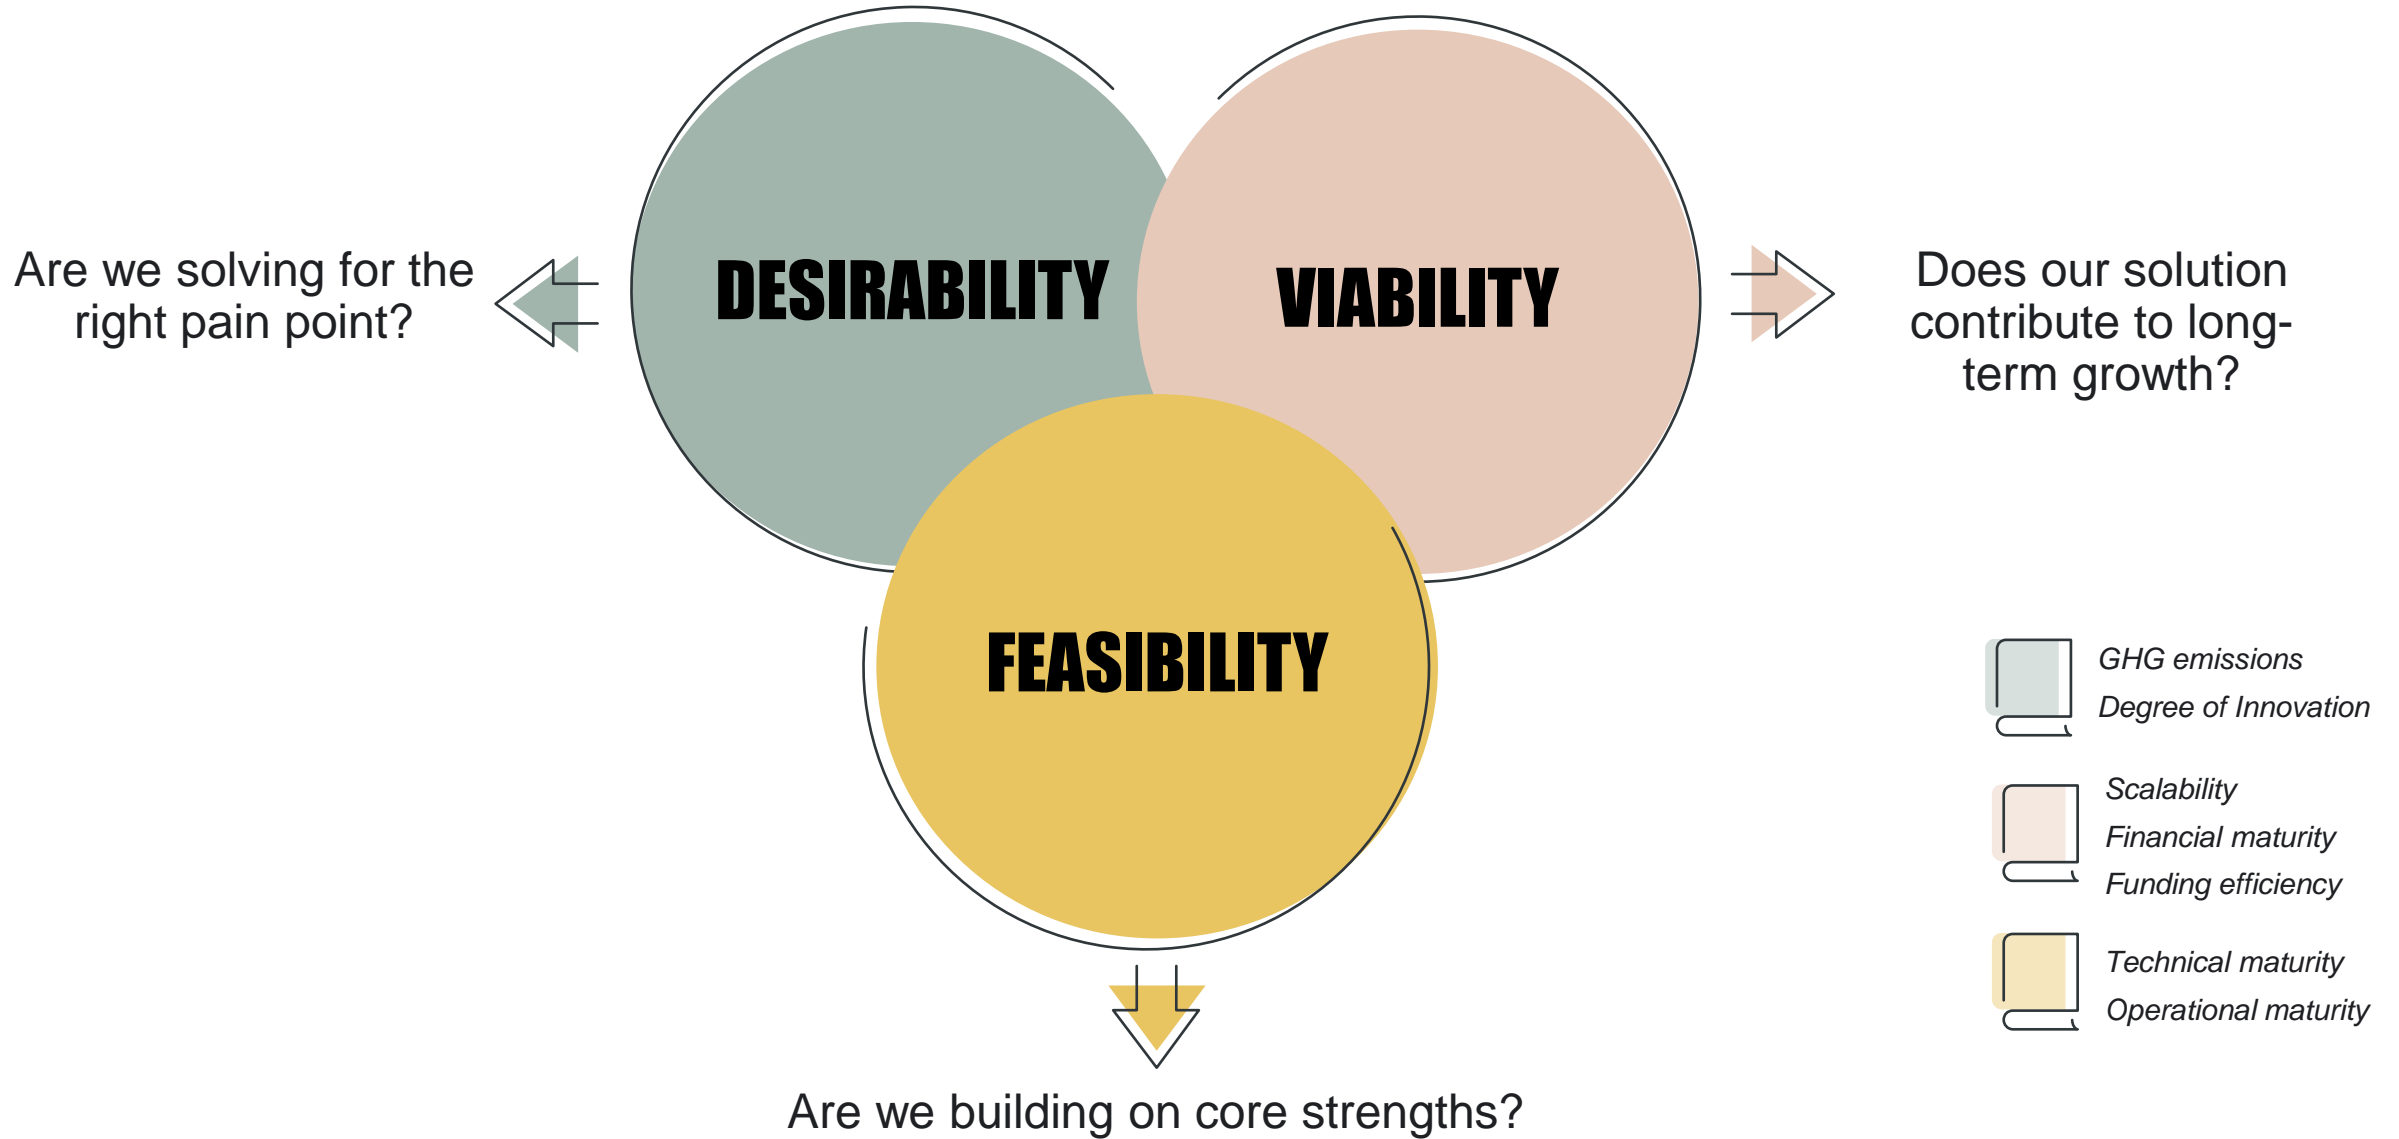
Are we solving for the right pain point?

DESIRABILITY

VIABILITY

Does our solution contribute to long-term growth?

FEASIBILITY

GHG emissions
Degree of Innovation

Scalability
Financial maturity
Funding efficiency

Technical maturity
Operational maturity

Are we building on core strengths?